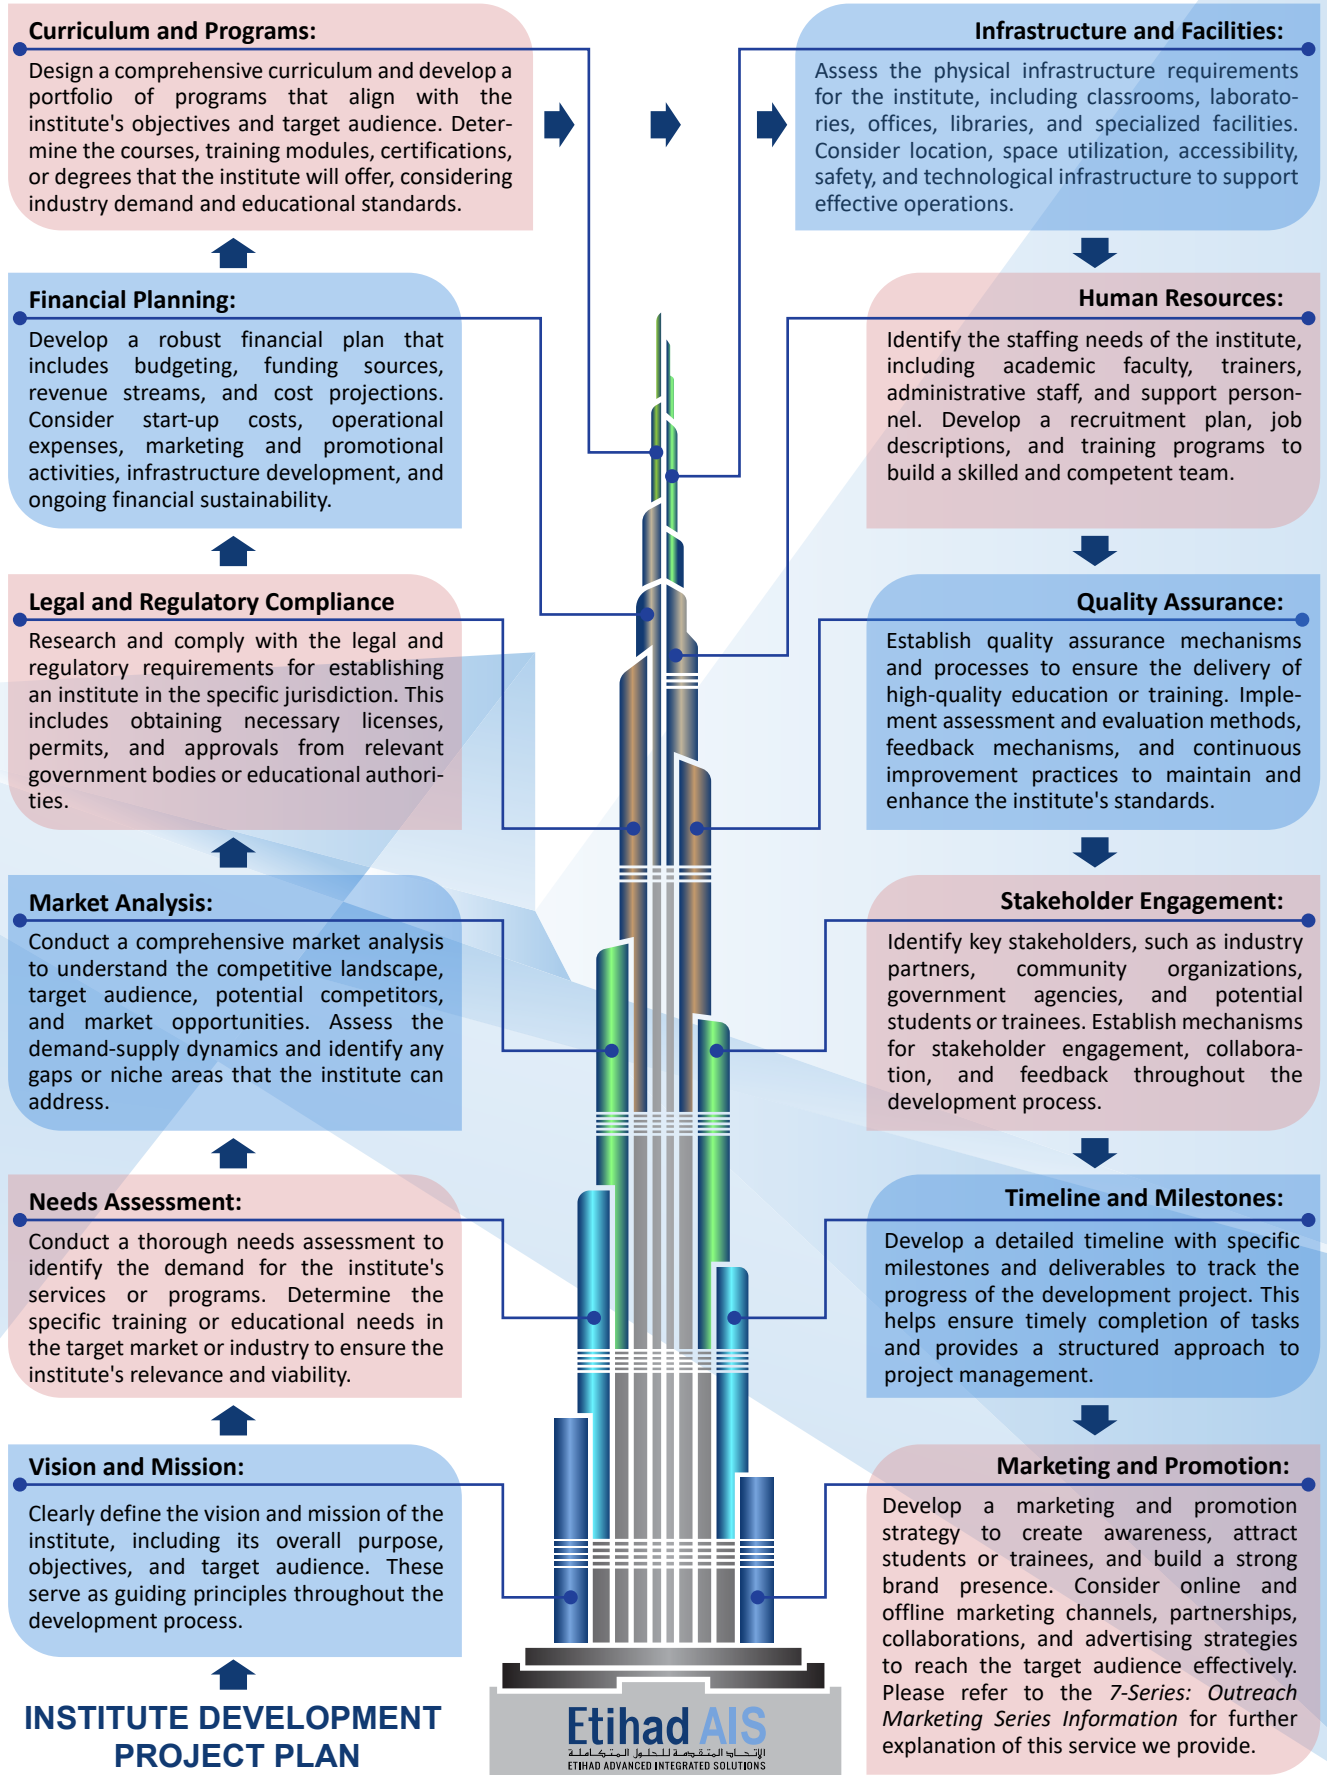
Curriculum and Programs:

Design a comprehensive curriculum and develop a portfolio of programs that align with the institute's objectives and target audience. Determine the courses, training modules, certifications, or degrees that the institute will offer, considering industry demand and educational standards.

Infrastructure and Facilities:

Assess the physical infrastructure requirements for the institute, including classrooms, laboratories, offices, libraries, and specialized facilities. Consider location, space utilization, accessibility, safety, and technological infrastructure to support effective operations.

Financial Planning:

Develop a robust financial plan that includes budgeting, funding sources, revenue streams, and cost projections. Consider start-up costs, operational expenses, marketing and promotional activities, infrastructure development, and ongoing financial sustainability.

Human Resources:

Identify the staffing needs of the institute, including academic faculty, trainers, administrative staff, and support personnel. Develop a recruitment plan, job descriptions, and training programs to build a skilled and competent team.

Legal and Regulatory Compliance

Research and comply with the legal and regulatory requirements for establishing an institute in the specific jurisdiction. This includes obtaining necessary licenses, permits, and approvals from relevant government bodies or educational authorities.

Quality Assurance:

Establish quality assurance mechanisms and processes to ensure the delivery of high-quality education or training. Implement assessment and evaluation methods, feedback mechanisms, and continuous improvement practices to maintain and enhance the institute's standards.

Market Analysis:

Conduct a comprehensive market analysis to understand the competitive landscape, target audience, potential competitors, and market opportunities. Assess the demand-supply dynamics and identify any gaps or niche areas that the institute can address.

Stakeholder Engagement:

Identify key stakeholders, such as industry partners, community organizations, government agencies, and potential students or trainees. Establish mechanisms for stakeholder engagement, collaboration, and feedback throughout the development process.

Needs Assessment:

Conduct a thorough needs assessment to identify the demand for the institute's services or programs. Determine the specific training or educational needs in the target market or industry to ensure the institute's relevance and viability.

Timeline and Milestones:

Develop a detailed timeline with specific milestones and deliverables to track the progress of the development project. This helps ensure timely completion of tasks and provides a structured approach to project management.

Vision and Mission:

Clearly define the vision and mission of the institute, including its overall purpose, objectives, and target audience. These serve as guiding principles throughout the development process.

Marketing and Promotion:

Develop a marketing and promotion strategy to create awareness, attract students or trainees, and build a strong brand presence. Consider online and offline marketing channels, partnerships, collaborations, and advertising strategies to reach the target audience effectively. Please refer to the *7-Series: Outreach Marketing Series Information* for further explanation of this service we provide.

INSTITUTE DEVELOPMENT PROJECT PLAN

Etihad AIS
الإتحاد المتقدمة للحلول المتكاملة
ETIHAD ADVANCED INTEGRATED SOLUTIONS